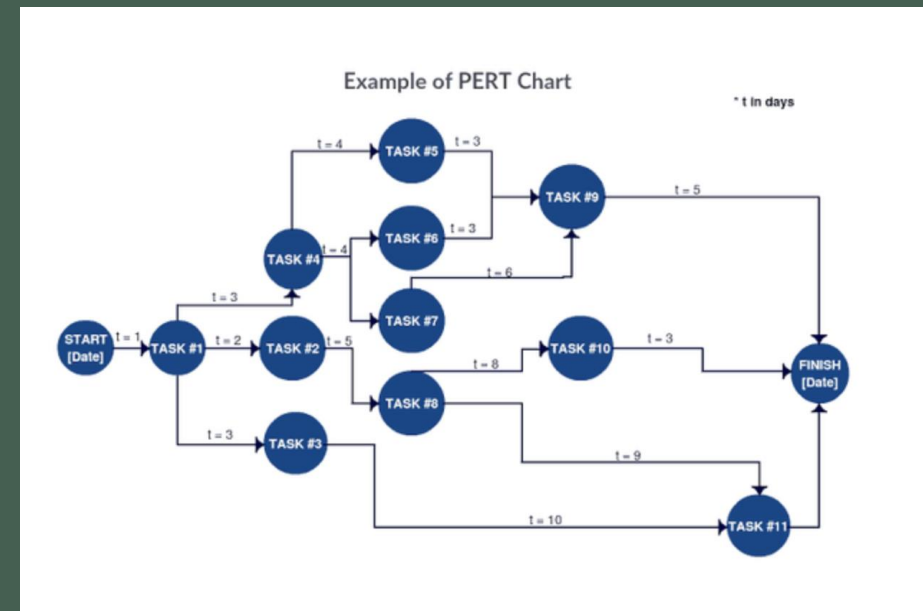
Example of PERT Chart

* t in days

START [Date]
t = 1
TASK #1
t = 3
t = 2
t = 3
TASK #4
t = 4
t = 4
TASK #5
t = 3
TASK #6
t = 3
TASK #7
t = 6
TASK #9
t = 5
TASK #2
t = 5
TASK #8
t = 8
TASK #10
t = 3
t = 9
TASK #3
t = 10
TASK #11
FINISH [Date]